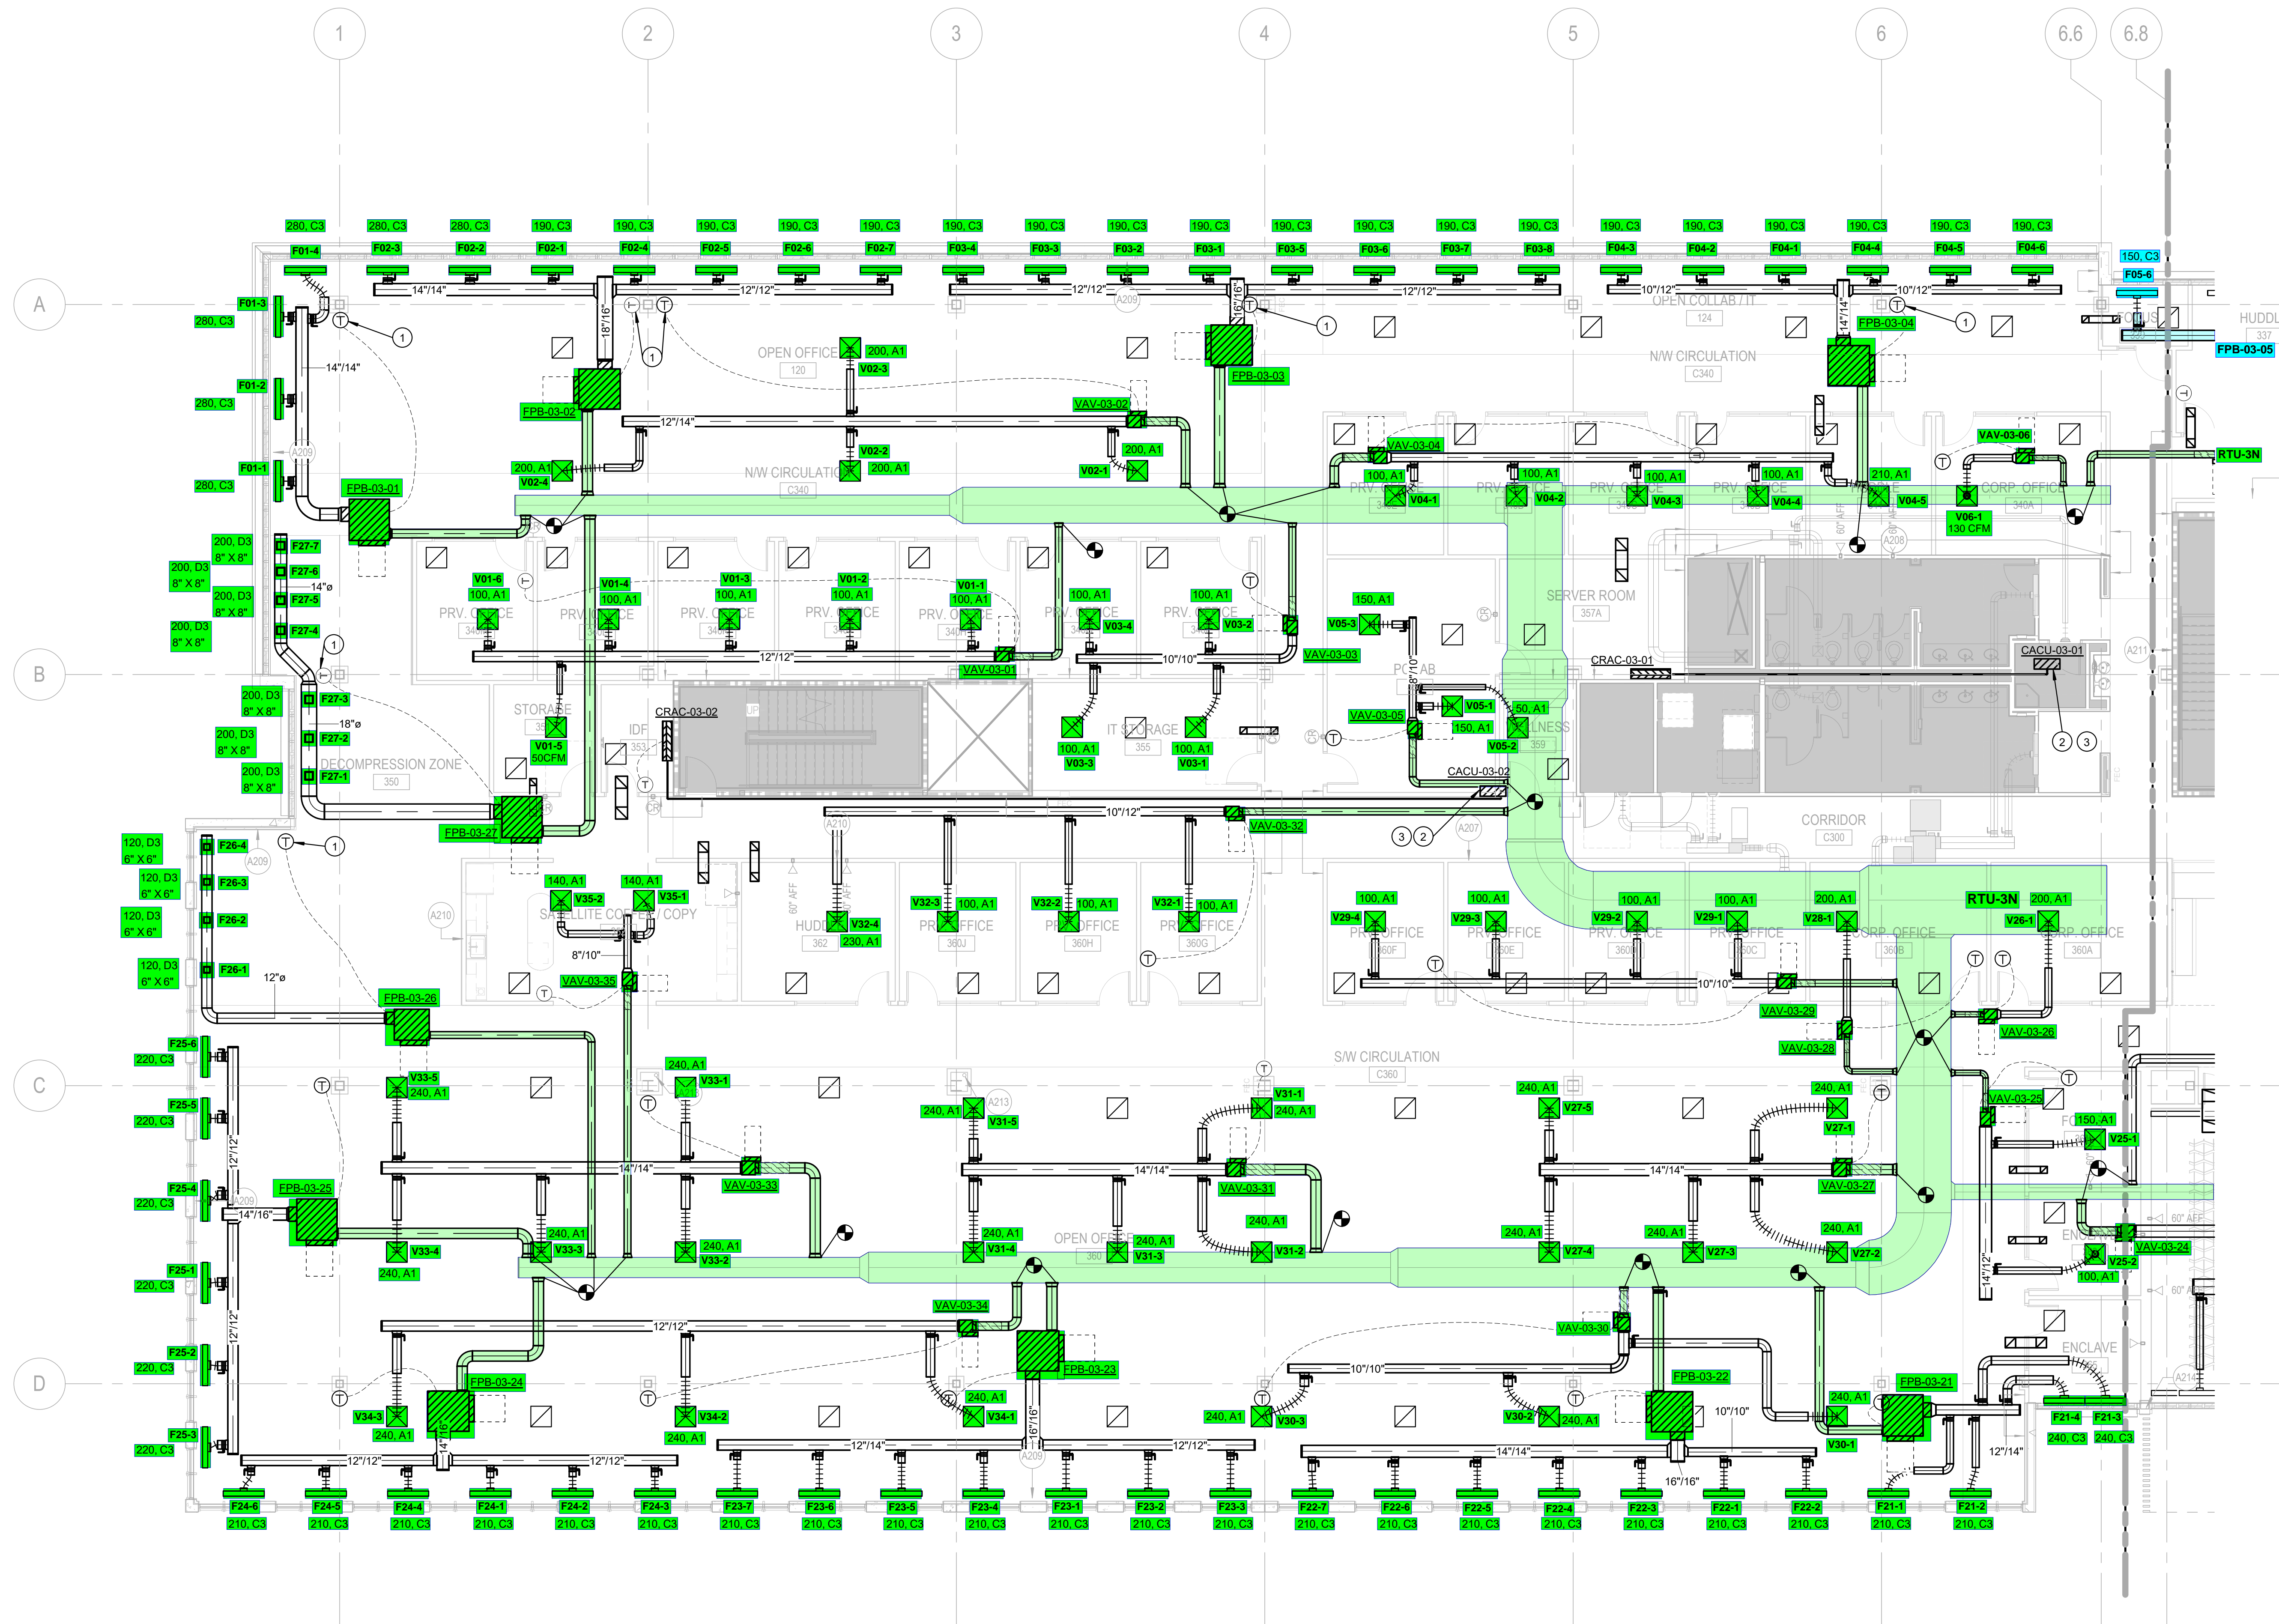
1 2 3 4 5 6 6.6 6.8

A B C D

280, C3 F01-4 280, C3 F02-3 280, C3 F02-2 190, C3 F02-1 190, C3 F02-4 190, C3 F02-5 190, C3 F02-6 190, C3 F02-7 190, C3 F03-4 190, C3 F03-3 190, C3 F03-2 190, C3 F03-1 190, C3 F03-5 190, C3 F03-6 190, C3 F03-7 190, C3 F03-8 190, C3 F04-3 190, C3 F04-2 190, C3 F04-1 190, C3 F04-4 190, C3 F04-5 190, C3 F04-6 150, C3 F05-6

F01-3 280, C3 F01-2 280, C3 F01-1 280, C3

14"/14" 12"/12" 12"/12" 12"/12" 10"/12" 10"/12" 18"/16" 16"/16" 14"/14"

OPEN OFFICE 120 200, A1 V02-3 FPB-03-02 FPB-03-03 VAV-03-02 FPB-03-04 FPB-03-05 OPEN COLLAB / IT 124 N/W CIRCULATION C340 HUDDL 337

12"/14" 200, A1 V02-2 200, A1 V02-1 200, A1 V02-4 200, A1 N/W CIRCULATION C340

FPB-03-01 VAV-03-04 100, A1 V04-1 100, A1 V04-2 100, A1 V04-3 100, A1 V04-4 210, A1 V04-5 VAV-03-06 V06-1 130 CFM CORP. OFFICE 340A RTU-3N

F27-7 F27-6 F27-5 F27-4 200, D3 8" X 8" 14"ø

V01-6 100, A1 V01-4 100, A1 V01-3 100, A1 V01-2 100, A1 V01-1 100, A1 PRV. OFFICE 100, A1 V03-4 100, A1 V03-2 VAV-03-03 VAV-03-01 12"/12" 10"/10" 150, A1 V05-3 SERVER ROOM 357A CRAC-03-01 CACU-03-01

F27-3 F27-2 F27-1 18"ø DECOMPRESSION ZONE 350 STORAGE V01-5 50CFM IDF 353 CRAC-03-02 UP IT STORAGE 355 100, A1 V03-3 100, A1 V03-1 VAV-03-05 V05-1 150, A1 50, A1 V05-2 WELLNESS 359 CACU-03-02 2 3

FPB-03-27 10"/12" VAV-03-32 CORRIDOR C300

120, D3 6" X 6" F26-4 F26-3 F26-2 F26-1 12"ø 140, A1 V35-2 140, A1 V35-1 SATELLITE COFFEE / COPY 8"/10" VAV-03-35 60" AFF HUDDLE 362 V32-4 230, A1 V32-3 100, A1 PRV. OFFICE 360J V32-2 100, A1 360H V32-1 100, A1 360G 100, A1 V29-4 360F 100, A1 V29-3 360E 100, A1 V29-2 360D 100, A1 V29-1 360C 200, A1 V28-1 CORP. OFFICE 360B RTU-3N 200, A1 V26-1 360A 10"/10" VAV-03-29 VAV-03-28 VAV-03-26

FPB-03-26 S/W CIRCULATION C360 F25-6 220, C3 V33-5 240, A1 240, A1 V33-1 240, A1 V31-5 V31-1 240, A1 240, A1 V27-5 240, A1 V27-1 VAV-03-25 150, A1 V25-1

F25-5 F25-4 F25-1 F25-2 F25-3 220, C3 12"/12" 14"/16" FPB-03-25 14"/14" VAV-03-33 VAV-03-31 VAV-03-27 60" AFF

V33-4 240, A1 240, A1 V33-3 240, A1 V33-2 240, A1 V31-4 OPEN OFFICE 360 240, A1 V31-3 240, A1 V31-2 240, A1 V27-4 240, A1 V27-3 240, A1 V27-2 ENCLAVE VAV-03-24 V25-2 100, A1

VAV-03-34 FPB-03-23 VAV-03-30 12"/12" 10"/10" FPB-03-24 FPB-03-22 FPB-03-21 ENCLAVE

V34-3 240, A1 V34-2 240, A1 240, A1 V34-1 240, A1 V30-3 V30-2 240, A1 240, A1 V30-1 10"/10" F21-4 240, C3 F21-3 240, C3 12"/14"

12"/12" 14"/16" 12"/12" 16"/16" 12"/14" 12"/12" 14"/14" 16"/16"

F24-6 F24-5 F24-4 F24-1 F24-2 F24-3 F23-7 F23-6 F23-5 F23-4 F23-1 F23-2 F23-3 F22-7 F22-6 F22-5 F22-4 F22-3 F22-1 F22-2 F21-1 F21-2
210, C3 210, C3 210, C3 210, C3 210, C3 210, C3 210, C3 210, C3 210, C3 210, C3 210, C3 210, C3 210, C3 210, C3 210, C3 210, C3 210, C3 210, C3 210, C3 210, C3 210, C3 210, C3